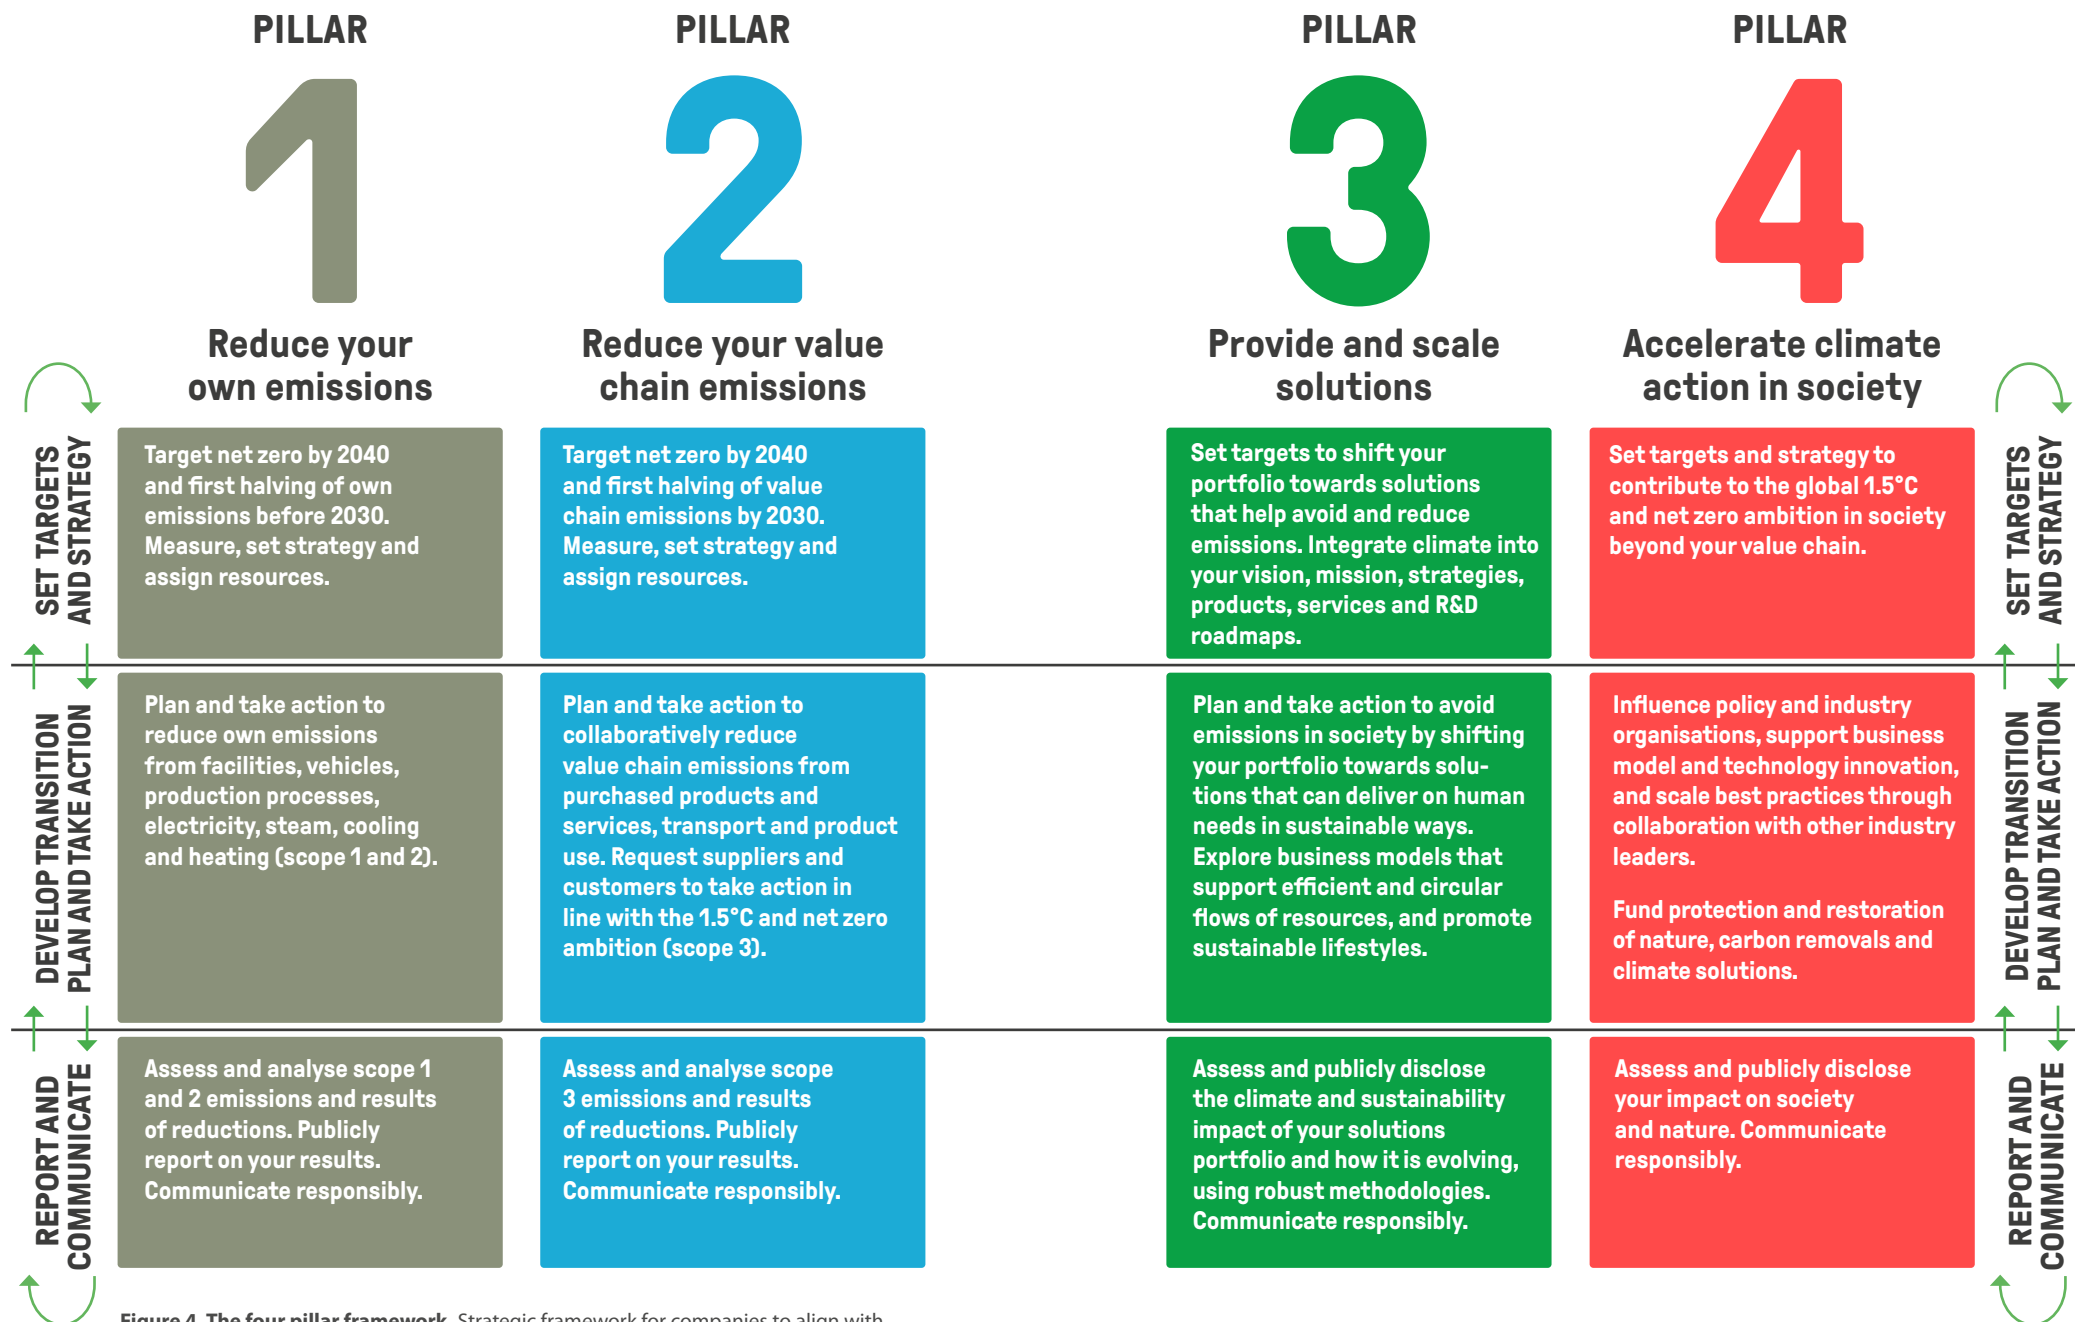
SET TARGETS AND STRATEGY

DEVELOP TRANSITION PLAN AND TAKE ACTION

REPORT AND COMMUNICATE

PILLAR 1
Reduce your own emissions

Target net zero by 2040 and first halving of own emissions before 2030. Measure, set strategy and assign resources.

Plan and take action to reduce own emissions from facilities, vehicles, production processes, electricity, steam, cooling and heating (scope 1 and 2).

Assess and analyse scope 1 and 2 emissions and results of reductions. Publicly report on your results. Communicate responsibly.

PILLAR 2
Reduce your value chain emissions

Target net zero by 2040 and first halving of value chain emissions by 2030. Measure, set strategy and assign resources.

Plan and take action to collaboratively reduce value chain emissions from purchased products and services, transport and product use. Request suppliers and customers to take action in line with the 1.5°C and net zero ambition (scope 3).

Assess and analyse scope 3 emissions and results of reductions. Publicly report on your results. Communicate responsibly.

PILLAR 3
Provide and scale solutions

Set targets to shift your portfolio towards solutions that help avoid and reduce emissions. Integrate climate into your vision, mission, strategies, products, services and R&D roadmaps.

Plan and take action to avoid emissions in society by shifting your portfolio towards solutions that can deliver on human needs in sustainable ways. Explore business models that support efficient and circular flows of resources, and promote sustainable lifestyles.

Assess and publicly disclose the climate and sustainability impact of your solutions portfolio and how it is evolving, using robust methodologies. Communicate responsibly.

PILLAR 4
Accelerate climate action in society

Set targets and strategy to contribute to the global 1.5°C and net zero ambition in society beyond your value chain.

Influence policy and industry organisations, support business model and technology innovation, and scale best practices through collaboration with other industry leaders.

Fund protection and restoration of nature, carbon removals and climate solutions.

Assess and publicly disclose your impact on society and nature. Communicate responsibly.

SET TARGETS AND STRATEGY

DEVELOP TRANSITION PLAN AND TAKE ACTION

REPORT AND COMMUNICATE

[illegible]